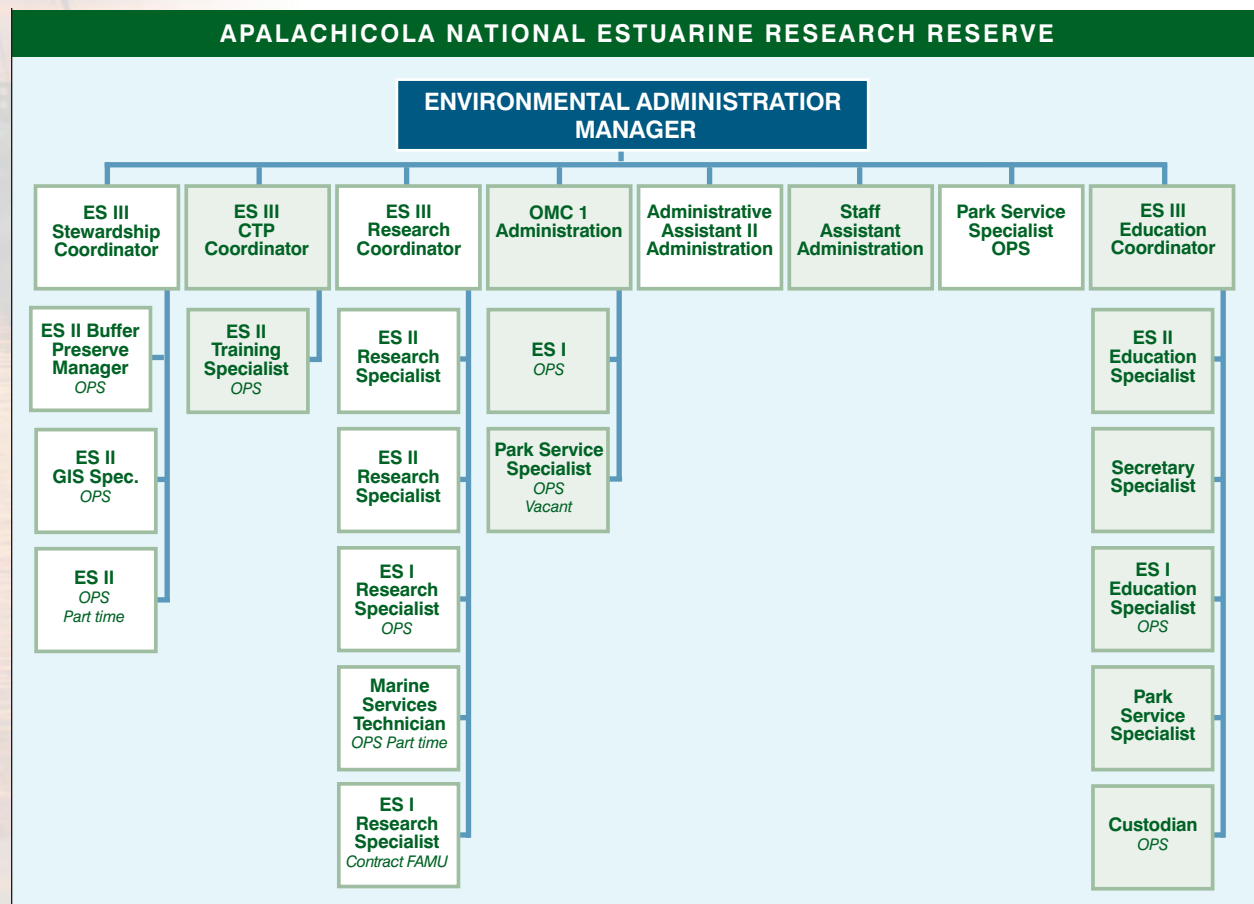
APALACHICOLA NATIONAL ESTUARINE RESEARCH RESERVE

ENVIRONMENTAL ADMINISTRATIOR MANAGER

ES III Stewardship Coordinator

ES II Buffer Preserve Manager
OPS

ES II GIS Spec.
OPS

ES II
OPS
Part time

ES III CTP Coordinator

ES II Training Specialist
OPS

ES III Research Coordinator

ES II Research Specialist

ES II Research Specialist

ES I Research Specialist
OPS

Marine Services Technician
OPS Part time

ES I Research Specialist
Contract FAMU

OMC 1 Administration

ES I
OPS

Park Service Specialist
OPS
Vacant

Administrative Assistant II Administration

Staff Assistant Administration

Park Service Specialist OPS

ES III Education Coordinator

ES II Education Specialist

Secretary Specialist

ES I Education Specialist
OPS

Park Service Specialist

Custodian
OPS